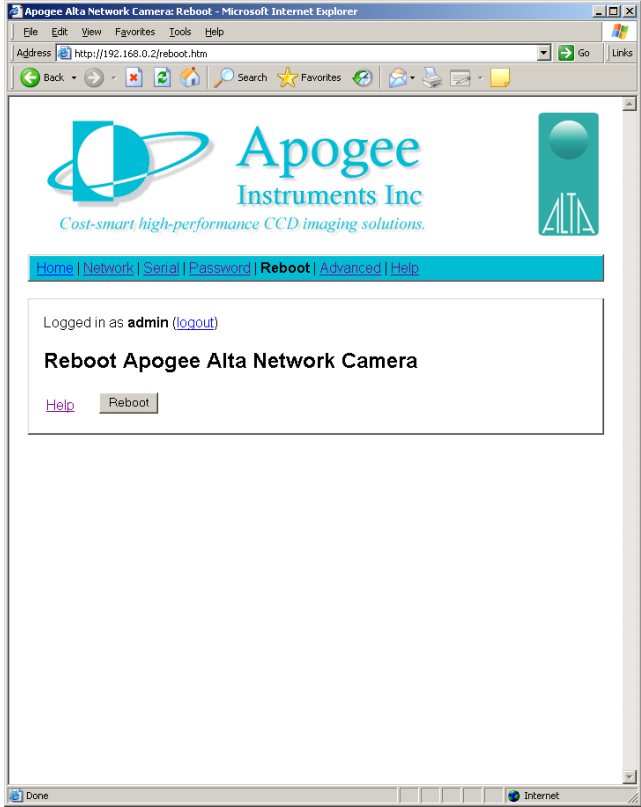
Apogee Alta Network Camera: Reboot - Microsoft Internet Explorer

File Edit View Favorites Tools Help

Address http://192.168.0.2/reboot.htm Go Links

Back Search Favorites

Apogee Instruments Inc

Cost-smart high-performance CCD imaging solutions.

ALTA

Home | Network | Serial | Password | Reboot | Advanced | Help

Logged in as admin (logout)

Reboot Apogee Alta Network Camera

Help Reboot

Done Internet